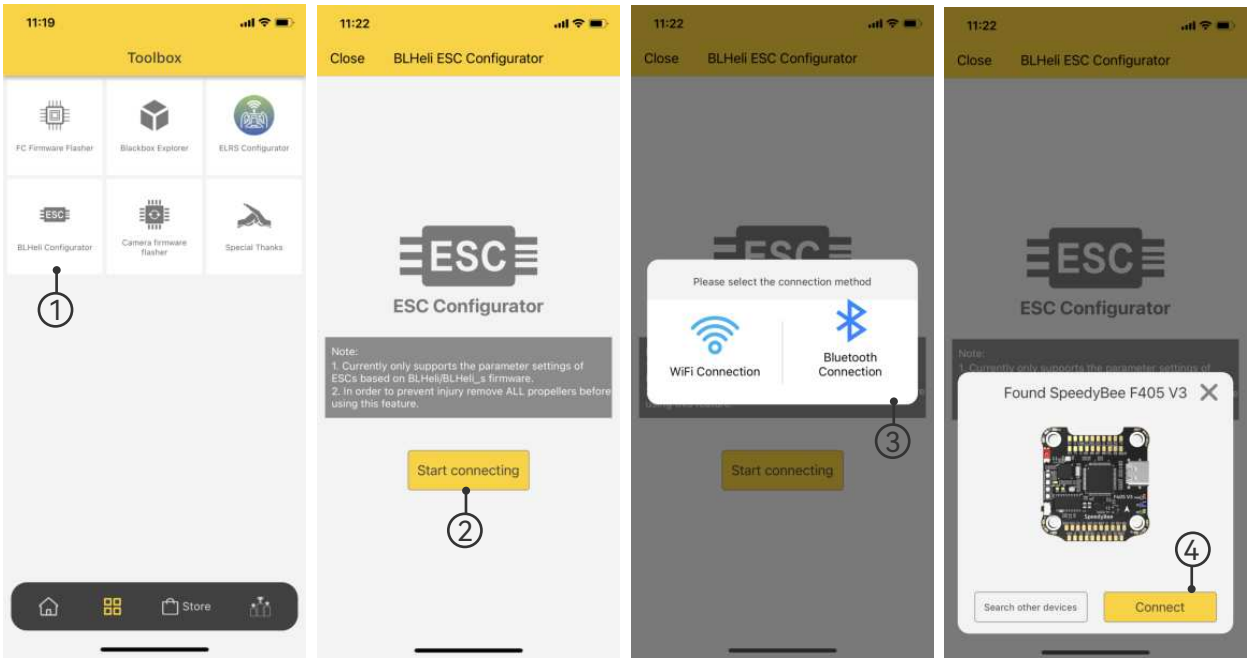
11:19

Toolbox

FC Firmware Flasher

Blackbox Explorer

ELRS Configurator

ESC

BLHeli Configurator

Camera firmware flasher

Special Thanks

①

Store

11:22

Close BLHeli ESC Configurator

ESC

ESC Configurator

Note:
1. Currently only supports the parameter settings of ESCs based on BLHeli/BLHeli_s firmware.
2. In order to prevent injury remove ALL propellers before using this feature.

Start connecting

②

11:22

Close BLHeli ESC Configurator

Please select the connection method

WiFi Connection

Bluetooth Connection

Start connecting

③

11:22

Close BLHeli ESC Configurator

ESC

ESC Configurator

Found SpeedyBee F405 V3

Search other devices

Connect

④